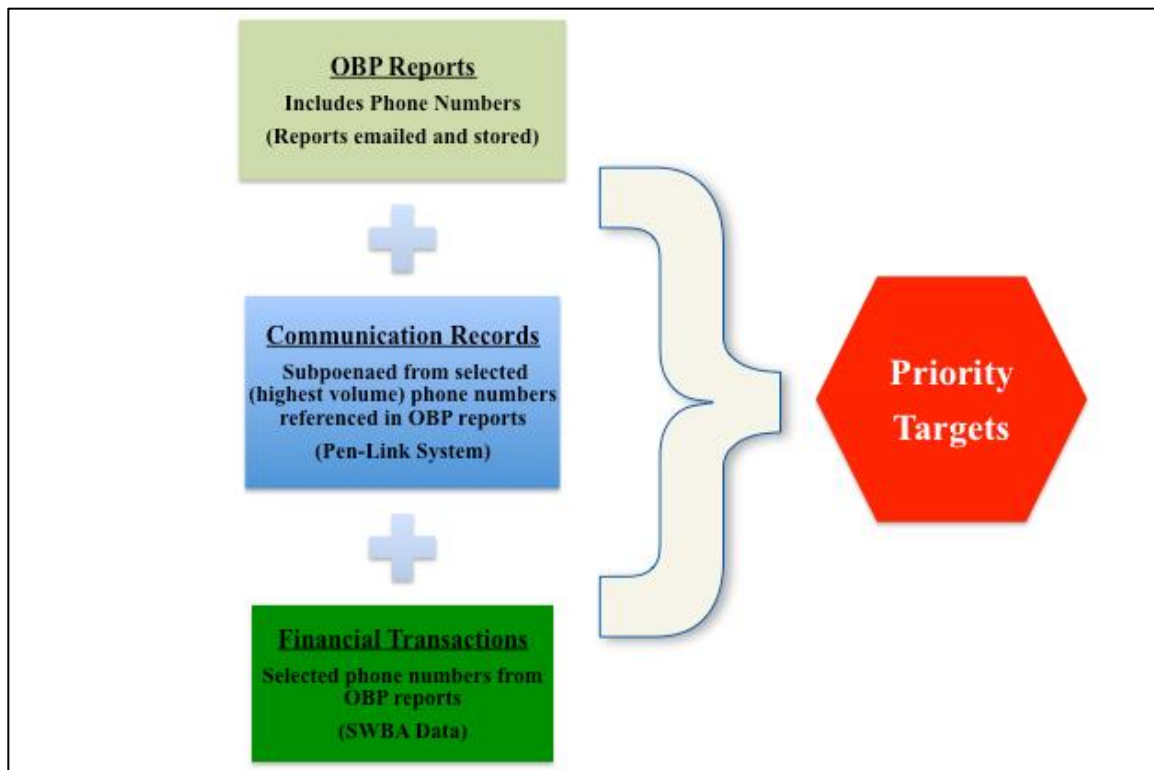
OBP Reports
Includes Phone Numbers
(Reports emailed and stored)

Communication Records
Subpoenaed from selected (highest volume) phone numbers referenced in OBP reports
(Pen-Link System)

Financial Transactions
Selected phone numbers from OBP reports
(SWBA Data)

Priority Targets